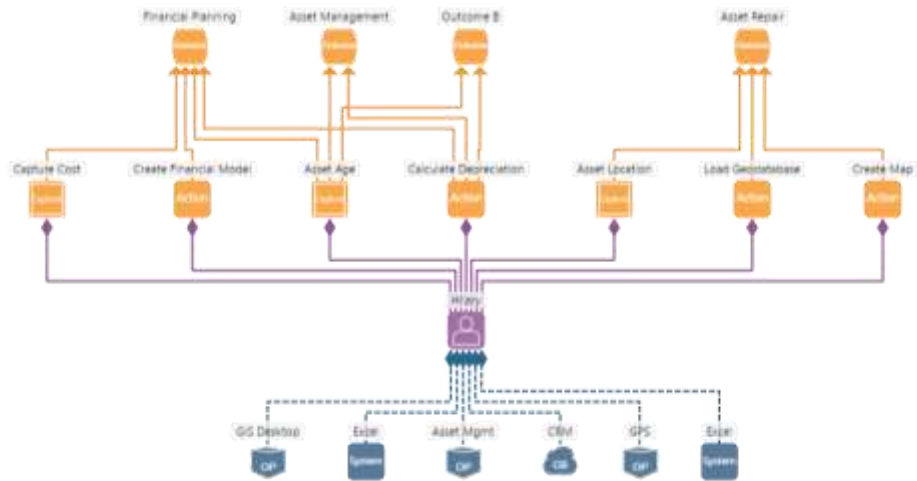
Financial Planning
Outcome
Asset Management
Outcome
Outcome B
Outcome
Asset Repair
Outcome

Capture Cost
Capture
Create Financial Model
Action
Asset Age
Capture
Calculate Depreciation
Action
Asset Location
Capture
Load Geodatabase
Action
Create Map
Action

Hilary

GIS Desktop
OP
Esri
System
Asset Mgmt
OP
CRM
OB
GPS
OP
Esri
System